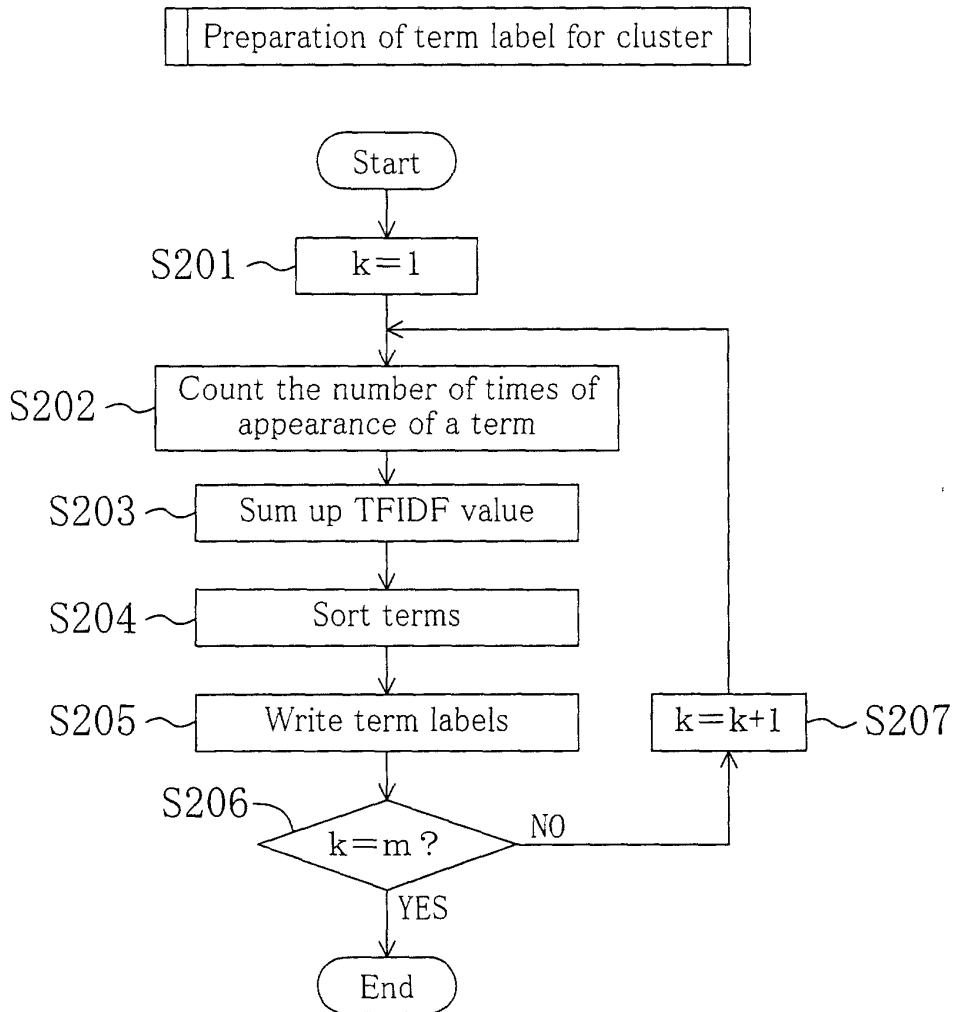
Preparation of term label for cluster

Start

S201 k=1

S202 Count the number of times of appearance of a term

S203 Sum up TFIDF value

S204 Sort terms

S205 Write term labels

S206 k=m?

NO

k=k+1 S207

YES

End